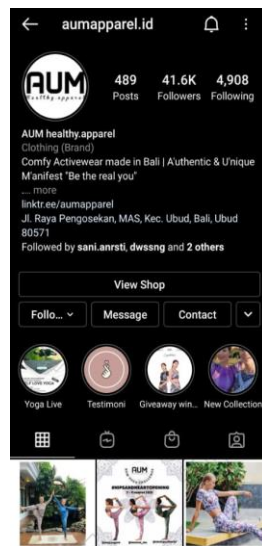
aumapparel.id

AUM healthy apparel

489 Posts
41.6K Followers
4,908 Following

AUM healthy.apparel
Clothing (Brand)
Comfy Activewear made in Bali | A'uthentic & U'nique M'anifest "Be the real you"
... more
linktr.ee/aumapparel
Jl. Raya Pengosekan, MAS, Kec. Ubud, Bali, Ubud 80571
Followed by sani.anrsti, dwssng and 2 others

View Shop

Follo...
Message
Contact

Yoga Live
Testimoni
Giveaway win...
New Collection

AUM